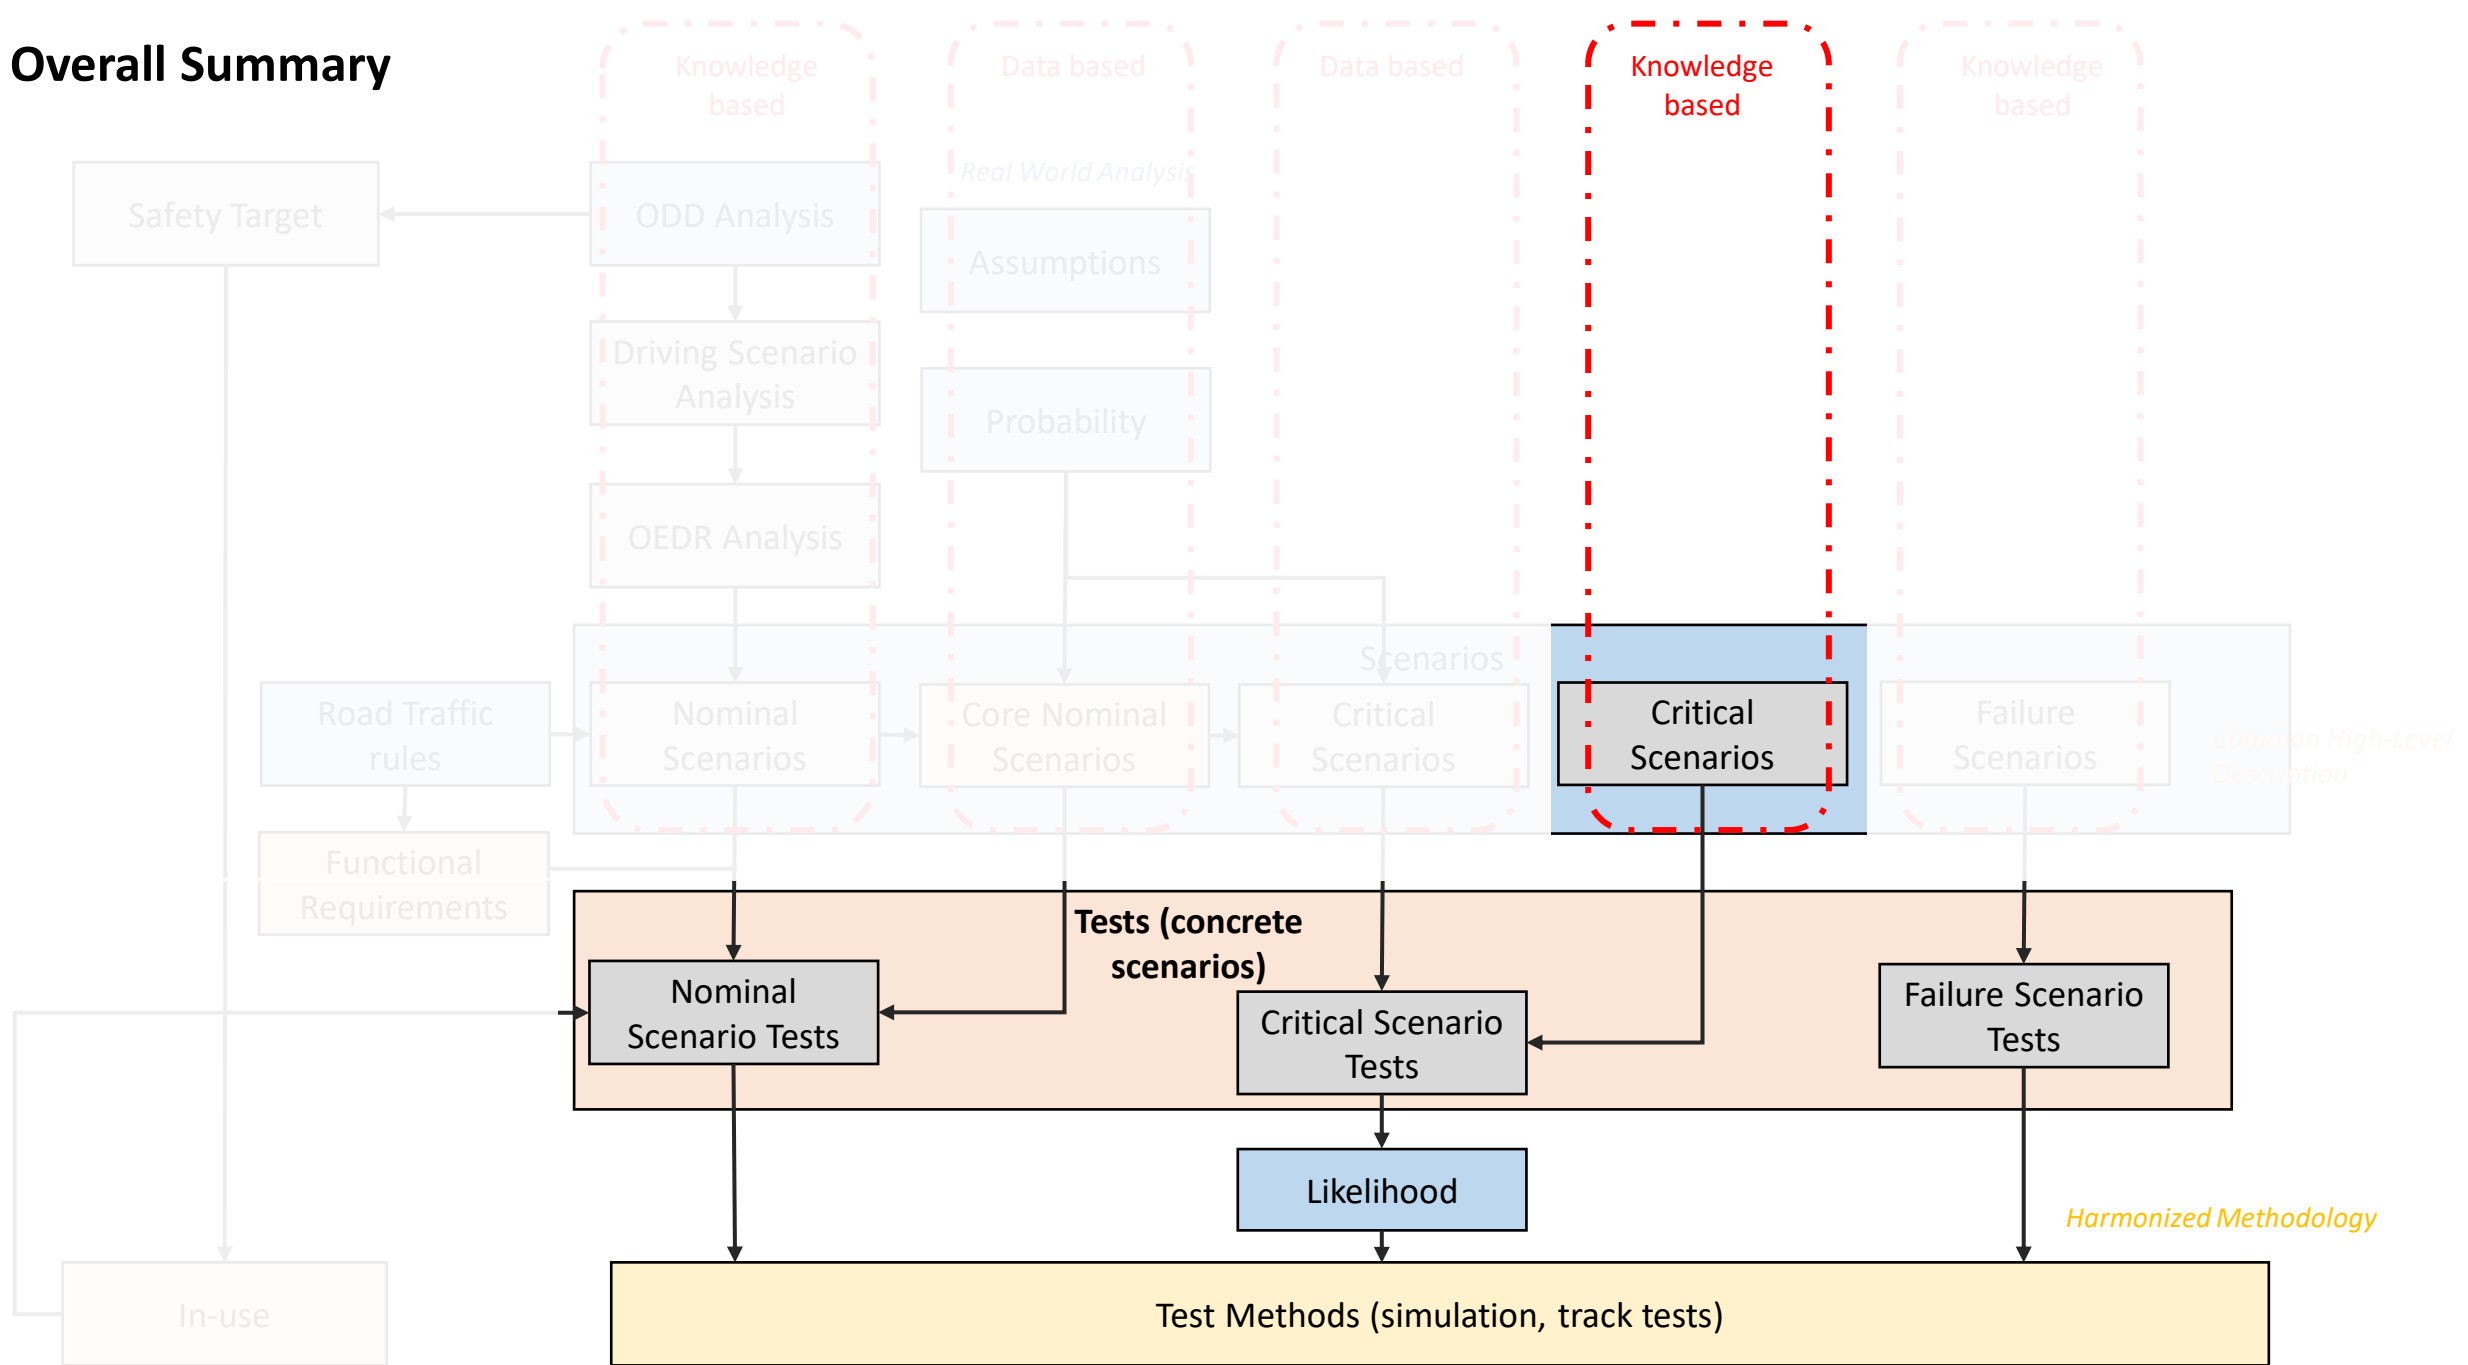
Overall Summary

Knowledge based

Data based

Data based

Knowledge based

Knowledge based

Real World Analysis

Safety Target

ODD Analysis

Assumptions

Driving Scenario Analysis

Probability

OEDR Analysis

Scenarios

Road Traffic rules

Nominal Scenarios

Core Nominal Scenarios

Critical Scenarios

Critical Scenarios

Failure Scenarios

Common High-Level Description

Functional Requirements

Tests (concrete scenarios)

Nominal Scenario Tests

Critical Scenario Tests

Failure Scenario Tests

Likelihood

Harmonized Methodology

In-use

Test Methods (simulation, track tests)